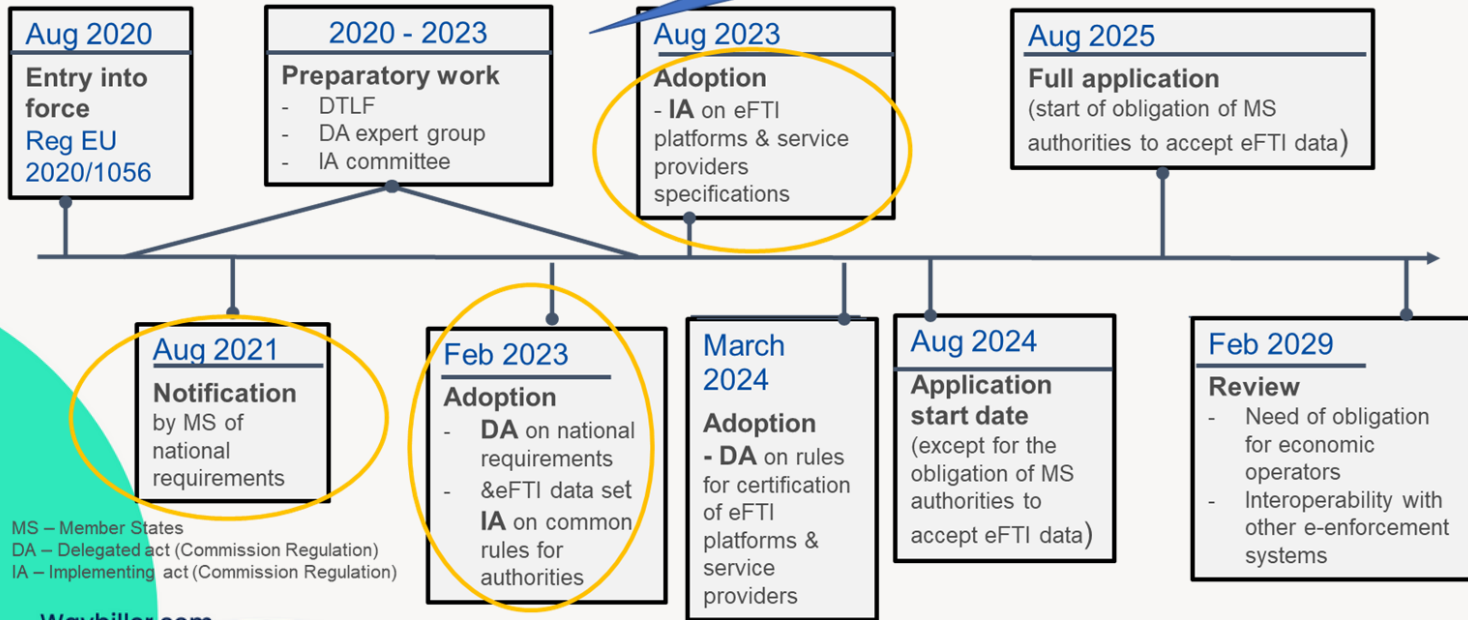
Aug 2020
Entry into force
Reg EU 2020/1056

2020 - 2023
Preparatory work
- DTLF
- DA expert group
- IA committee

Aug 2023
Adoption
- IA on eFTI platforms & service providers specifications

Aug 2025
Full application
(start of obligation of MS authorities to accept eFTI data)

Aug 2021
Notification
by MS of national requirements

Feb 2023
Adoption
- DA on national requirements
- &eFTI data set
IA on common rules for authorities

March 2024
Adoption
- DA on rules for certification of eFTI platforms & service providers

Aug 2024
Application start date
(except for the obligation of MS authorities to accept eFTI data)

Feb 2029
Review
- Need of obligation for economic operators
- Interoperability with other e-enforcement systems

MS – Member States
DA – Delegated act (Commission Regulation)
IA – Implementing act (Commission Regulation)

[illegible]